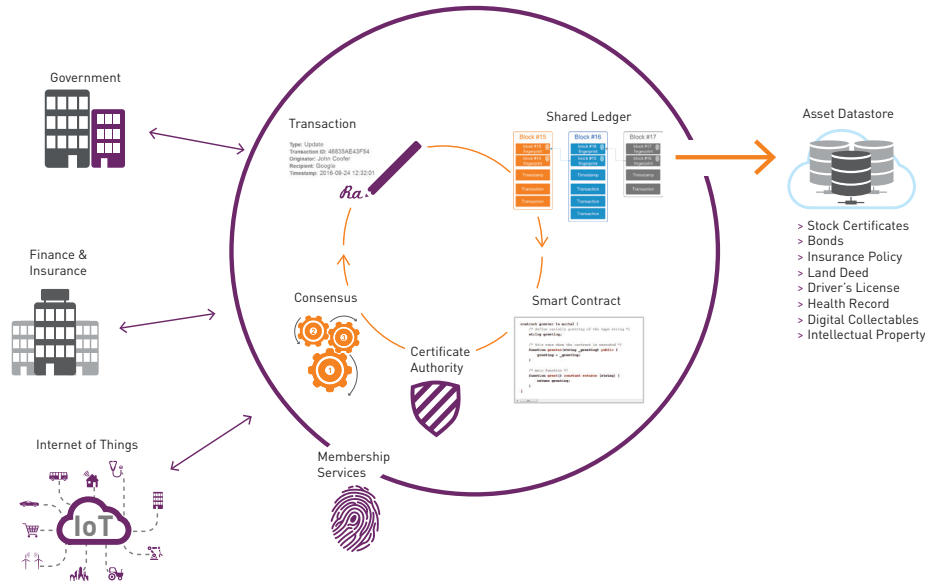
Government

Finance & Insurance

Internet of Things

IoT

Transaction

Type: Update
Transaction ID: 46633AE43F94
Originator: John Coofer
Recipient: Google
Timestamp: 2016-08-24 12:32:01

Shared Ledger

Block #15

Block #16

Block #17

Timestamp

Transaction

Consensus

Smart Contract

Certificate Authority

Membership Services

Asset Datastore

> Stock Certificates
> Bonds
> Insurance Policy
> Land Deed
> Driver's License
> Health Record
> Digital Collectables
> Intellectual Property